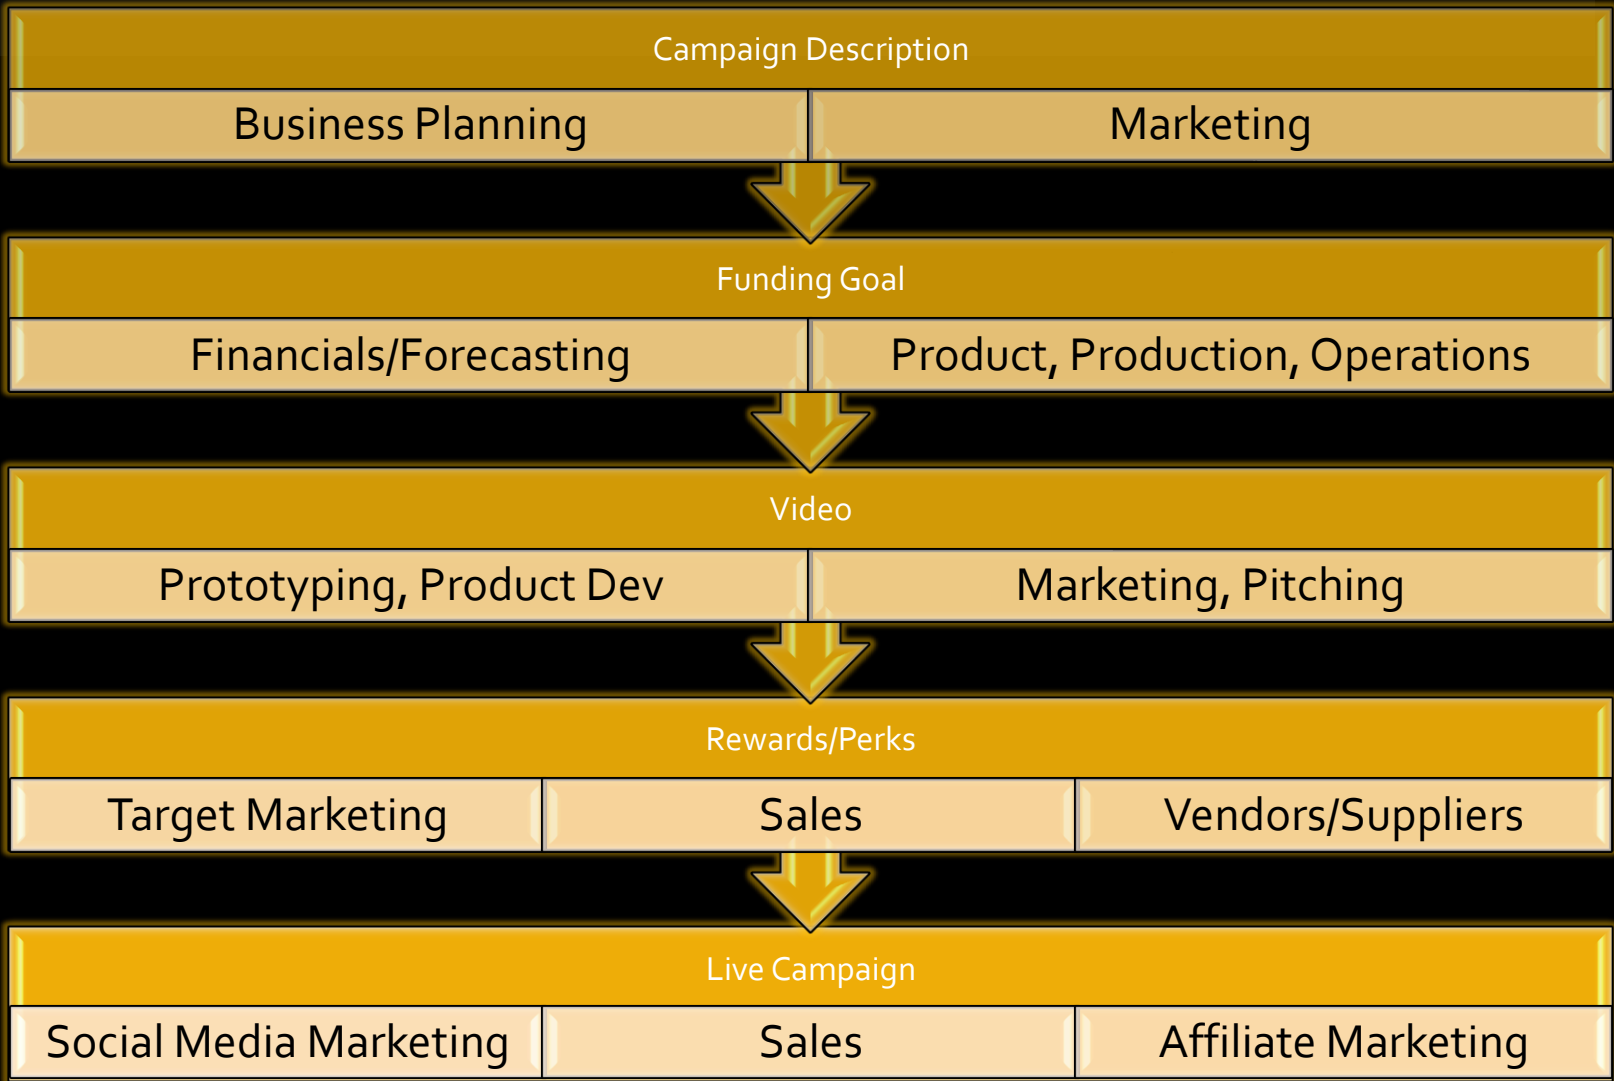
Campaign Description

Business Planning

Marketing

Funding Goal

Financials/Forecasting

Product, Production, Operations

Video

Prototyping, Product Dev

Marketing, Pitching

Rewards/Perks

Target Marketing

Sales

Vendors/Suppliers

Live Campaign

Social Media Marketing

Sales

Affiliate Marketing